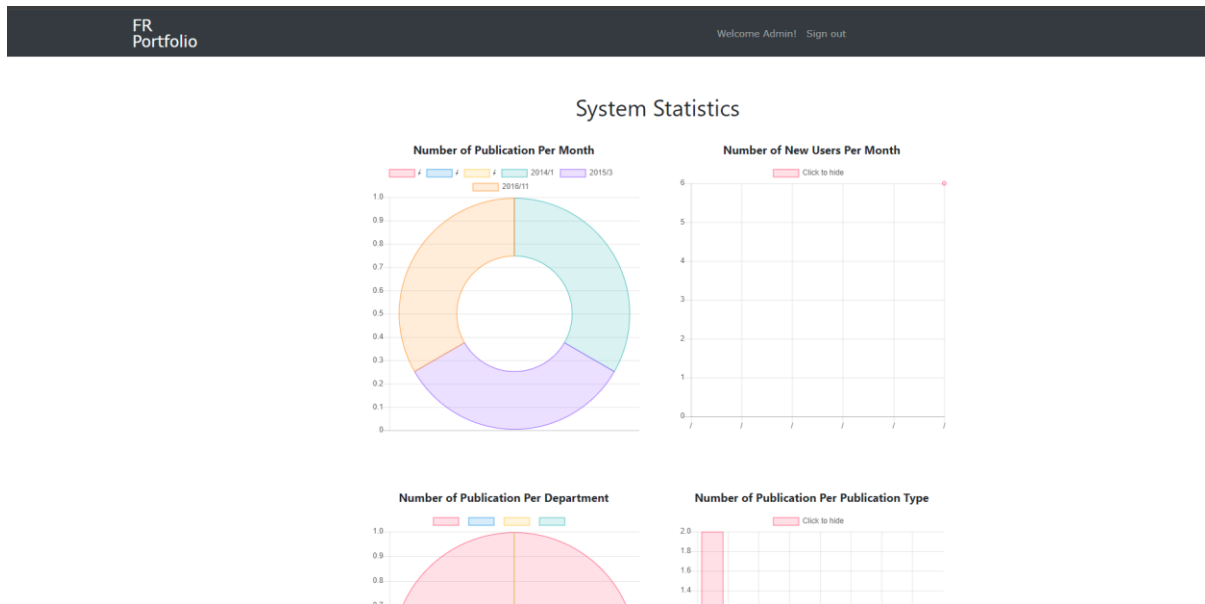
FR
Portfolio

Welcome Admin! Sign out

System Statistics

Number of Publication Per Month

/ / / 2014/1 2015/3
2016/11

1.0
0.9
0.8
0.7
0.6
0.5
0.4
0.3
0.2
0.1
0

Number of New Users Per Month

Click to hide

6
5
4
3
2
1
0
/ / / / / /

Number of Publication Per Department

1.0
0.9
0.8

Number of Publication Per Publication Type

Click to hide

2.0
1.8
1.6
1.4